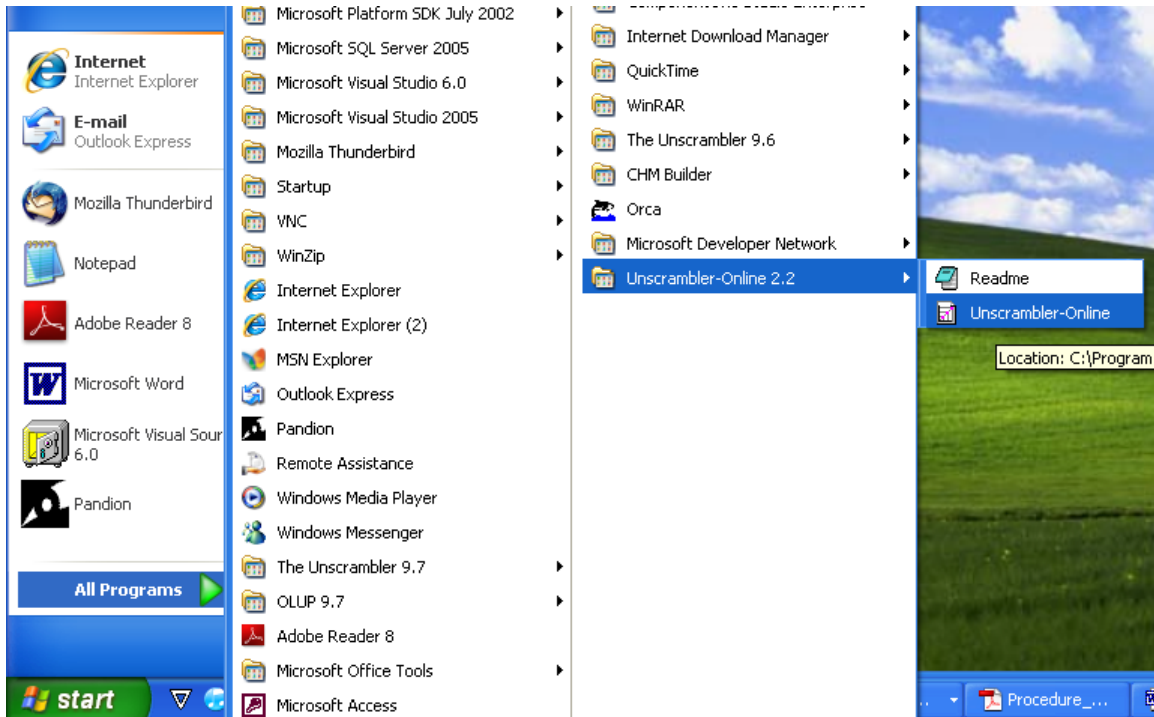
Internet
Internet Explorer

E-mail
Outlook Express

Mozilla Thunderbird

Notepad

Adobe Reader 8

Microsoft Word

Microsoft Visual Sour 6.0

Pandion

All Programs

start

Microsoft Platform SDK July 2002
Microsoft SQL Server 2005
Microsoft Visual Studio 6.0
Microsoft Visual Studio 2005
Mozilla Thunderbird
Startup
VNC
WinZip
Internet Explorer
Internet Explorer (2)
MSN Explorer
Outlook Express
Pandion
Remote Assistance
Windows Media Player
Windows Messenger
The Unscrambler 9.7
OLUP 9.7
Adobe Reader 8
Microsoft Office Tools
Microsoft Access

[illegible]
Internet Download Manager
QuickTime
WinRAR
The Unscrambler 9.6
CHM Builder
Orca
Microsoft Developer Network
Unscrambler-Online 2.2

Readme
Unscrambler-Online

Location: C:\Program

Procedure_...